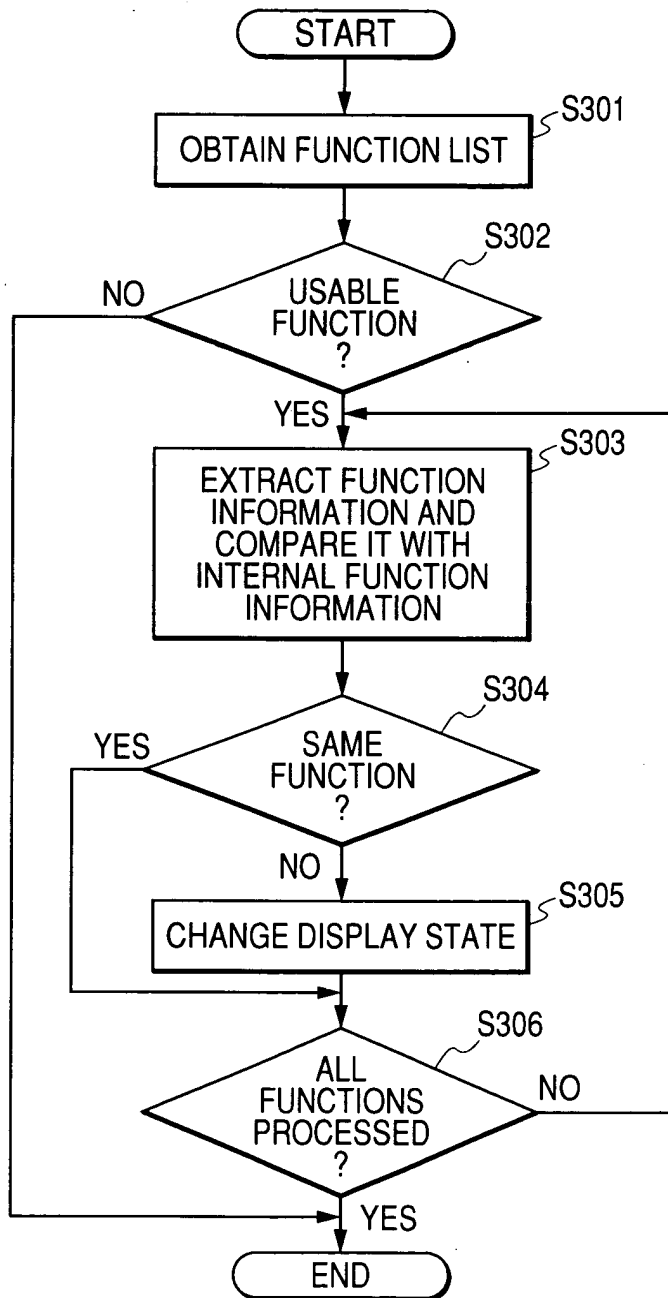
START

S301

OBTAIN FUNCTION LIST

S302

NO

USABLE FUNCTION ?

YES

S303

EXTRACT FUNCTION INFORMATION AND COMPARE IT WITH INTERNAL FUNCTION INFORMATION

S304

YES

SAME FUNCTION ?

NO

S305

CHANGE DISPLAY STATE

S306

ALL FUNCTIONS PROCESSED ?

NO

YES

END